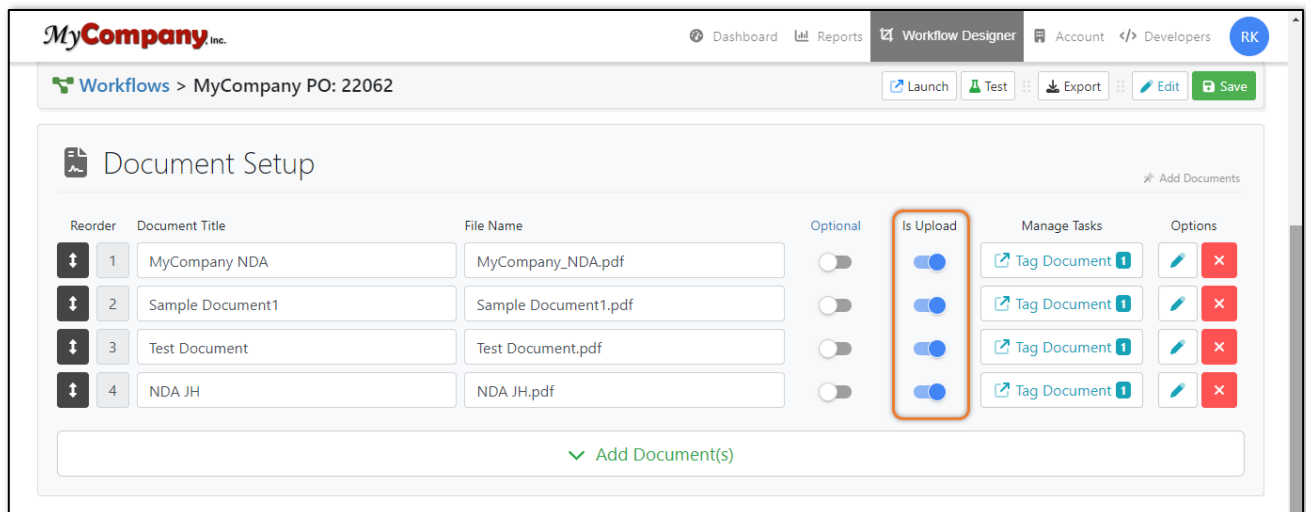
MyCompany, Inc.

Dashboard Reports Workflow Designer Account Developers RK

Workflows > MyCompany PO: 22062

Launch Test Export Edit Save

Document Setup

Add Documents

| Reorder | | Document Title | File Name | Optional | Is Upload | Manage Tasks | Options |
|---|---|---|---|---|---|---|---|
| | 1 | MyCompany NDA | MyCompany_NDA.pdf | | | Tag Document 1 | |
| | 2 | Sample Document1 | Sample Document1.pdf | | | Tag Document 1 | |
| | 3 | Test Document | Test Document.pdf | | | Tag Document 1 | |
| | 4 | NDA JH | NDA JH.pdf | | | Tag Document 1 | |

Add Document(s)